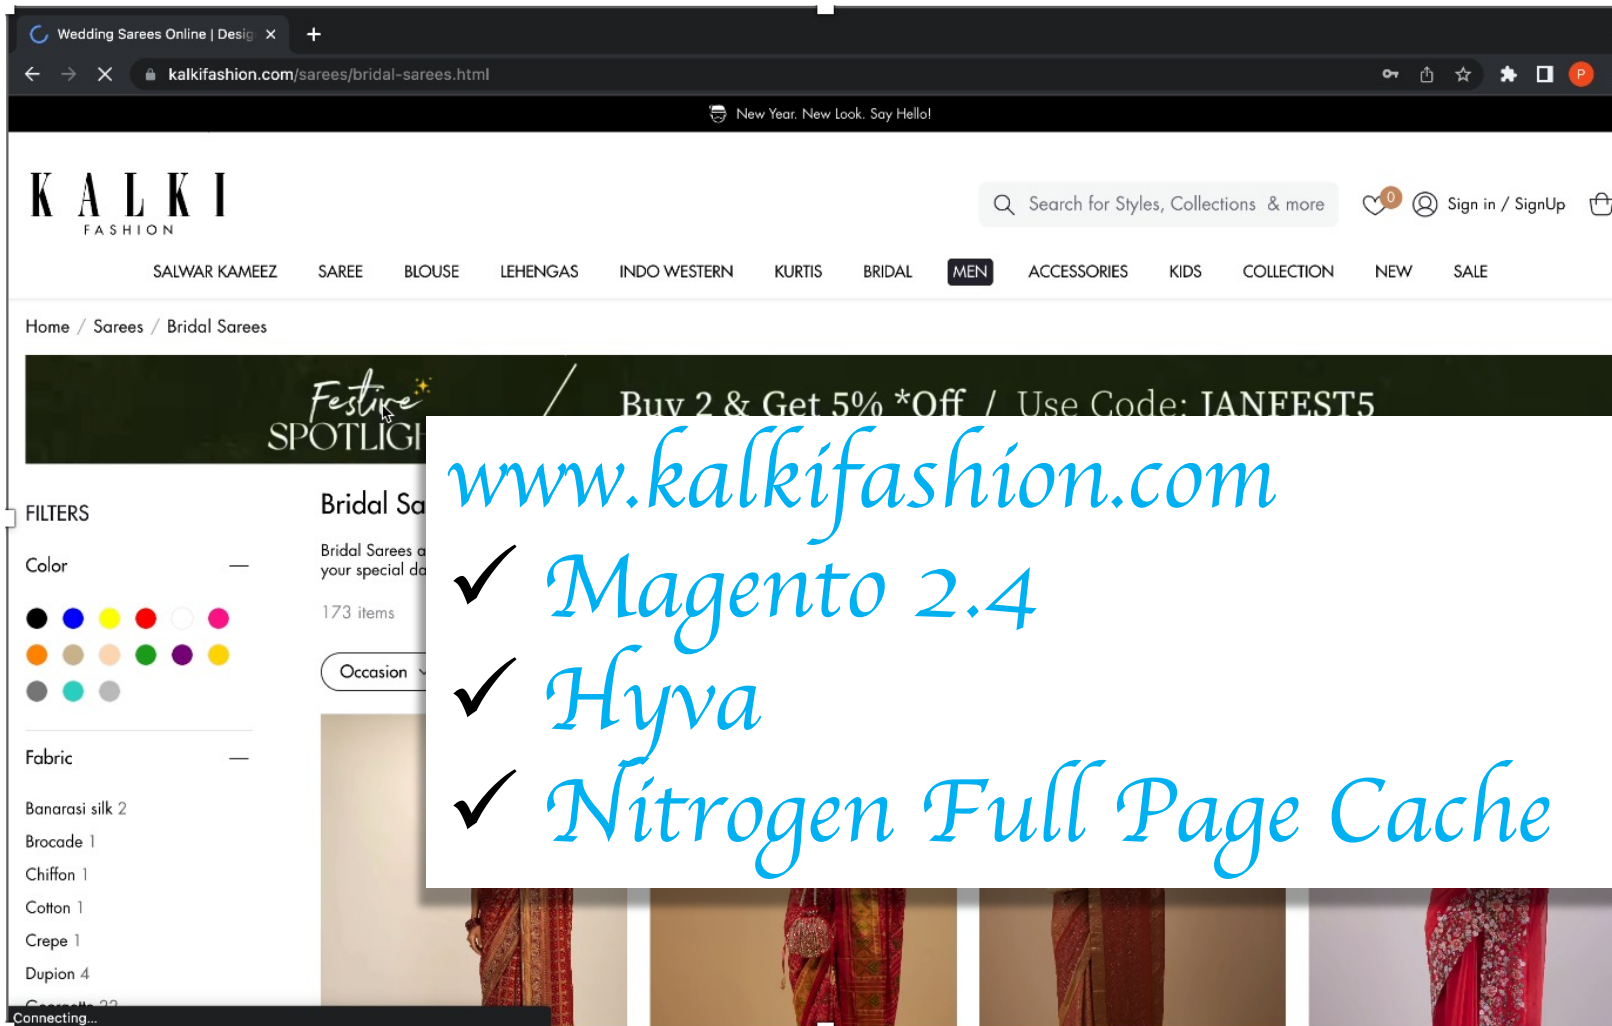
Wedding Sarees Online | Desig ×
+
kalkifashion.com/sarees/bridal-sarees.html

New Year. New Look. Say Hello!

KALKI
FASHION

Search for Styles, Collections & more
0
Sign in / SignUp

SALWAR KAMEEZ SAREE BLOUSE LEHENGAS INDO WESTERN KURTIS BRIDAL MEN ACCESSORIES KIDS COLLECTION NEW SALE

Home / Sarees / Bridal Sarees

Festive SPOTLIGH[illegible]
Buy 2 & Get 5% *Off / Use Code: JANFEST5

FILTERS

Color

Fabric

Banarasi silk 2
Brocade 1
Chiffon 1
Cotton 1
Crepe 1
Dupion 4

Bridal Sa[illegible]

Bridal Sarees a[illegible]
your special da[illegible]

173 items

Occasion

www.kalkifashion.com
✓ Magento 2.4
✓ Hyva
✓ Nitrogen Full Page Cache

Connecting...